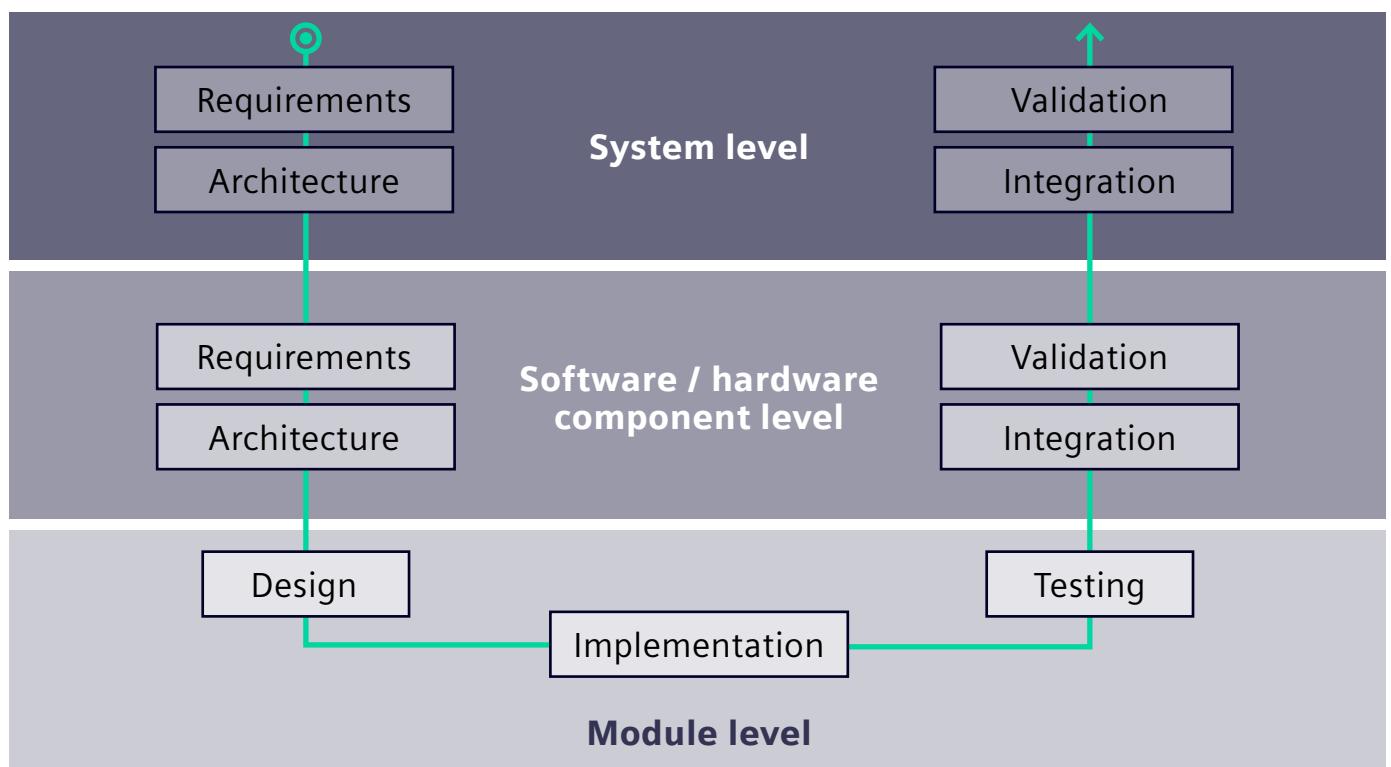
Requirements

Architecture

System level

Validation

Integration

Requirements

Architecture

Software / hardware component level

Validation

Integration

Design

Implementation

Testing

Module level